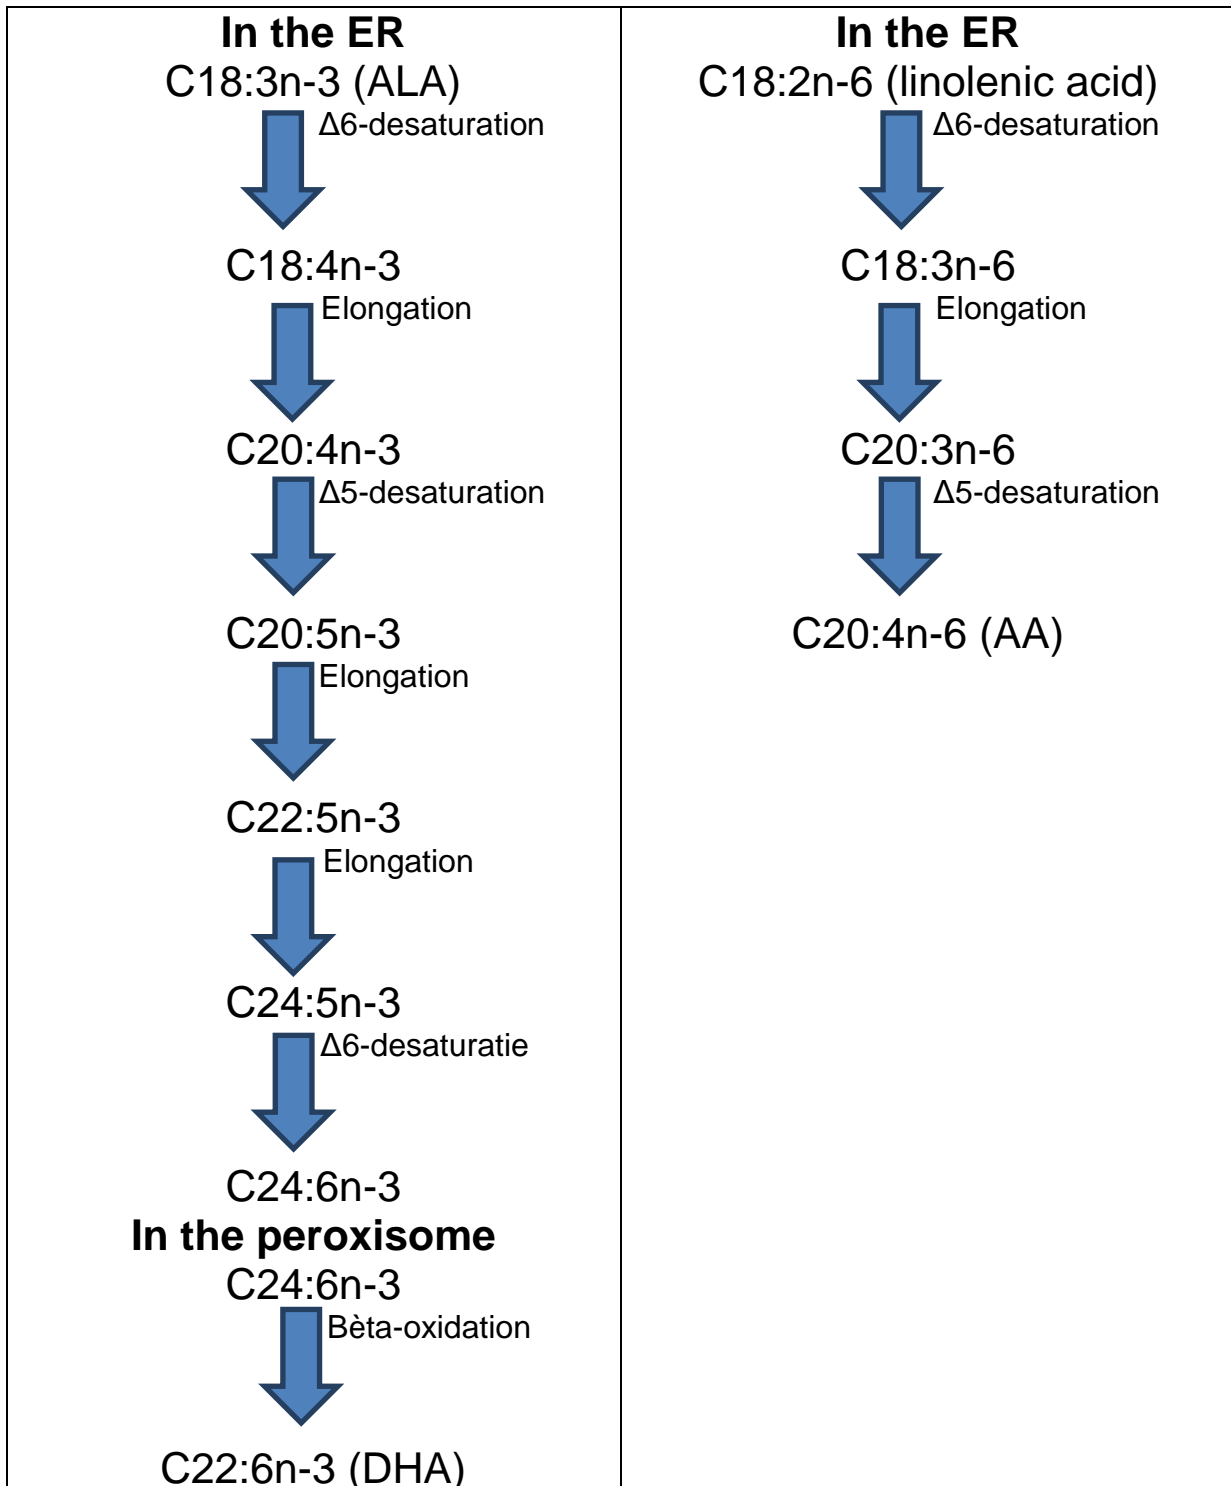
| In the ER | In the ER |
|---|---|
| C18:3n-3 (ALA) | C18:2n-6 (linolenic acid) |
| Δ6-desaturation | Δ6-desaturation |
| C18:4n-3 | C18:3n-6 |
| Elongation | Elongation |
| C20:4n-3 | C20:3n-6 |
| Δ5-desaturation | Δ5-desaturation |
| C20:5n-3 | C20:4n-6 (AA) |
| Elongation | |
| C22:5n-3 | |
| Elongation | |
| C24:5n-3 | |
| Δ6-desaturatie | |
| C24:6n-3 | |
| **In the peroxisome** | |
| C24:6n-3 | |
| Bèta-oxidation | |
| C22:6n-3 (DHA) | |